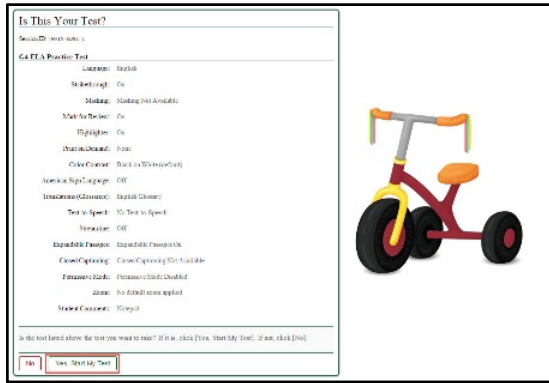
Is This Your Test?

Session ID: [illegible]

G4 ELA Practice Test

| | |
|---|---|
| Language: | English |
| Strikethrough: | On |
| Masking: | Masking Not Available |
| Mark for Review: | On |
| Highlighter: | On |
| Print on Demand: | None |
| Color Contrast: | Black on White(default) |
| American Sign Language: | Off |
| Translations (Glossary): | English Glossary |
| Text-to-Speech: | No Text-to-Speech |
| Streamline: | Off |
| Expandable Passages: | Expandable Passages On |
| Closed Captioning: | Closed Captioning Not Available |
| Permissive Mode: | Permissive Mode Disabled |
| Zoom: | No default zoom applied |
| Student Comments: | Notepad |

Is the test listed above the test you want to take? If it is, click [Yes, Start My Test]. If not, click [No].

No

Yes, Start My Test